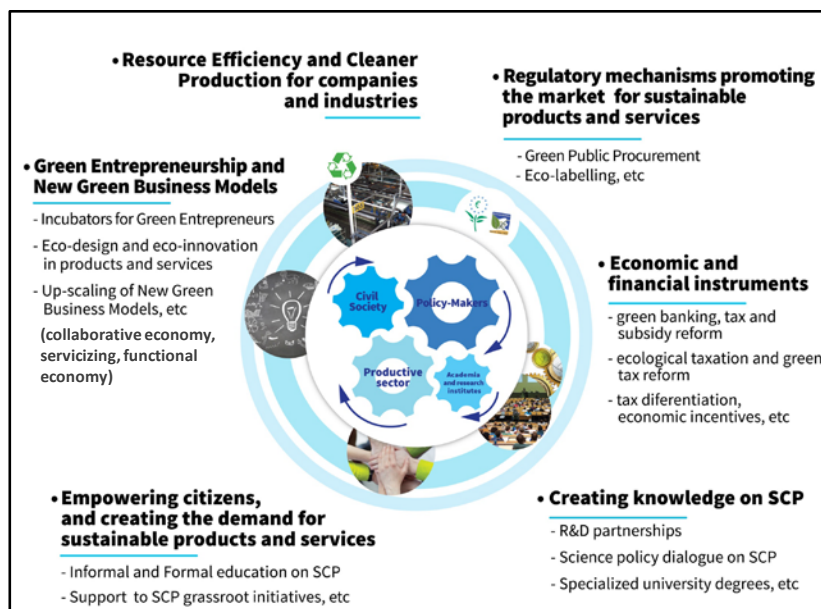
• Resource Efficiency and Cleaner Production for companies and industries

• Regulatory mechanisms promoting the market for sustainable products and services

- Green Public Procurement
- Eco-labelling, etc

• Green Entrepreneurship and New Green Business Models

- Incubators for Green Entrepreneurs
- Eco-design and eco-innovation in products and services
- Up-scaling of New Green Business Models, etc

(collaborative economy, servicizing, functional economy)

Civil Society

Policy-Makers

Productive sector

Academia and research institutes

• Economic and financial instruments

- green banking, tax and subsidy reform
- ecological taxation and green tax reform
- tax diferentiation, economic incentives, etc

• Empowering citizens, and creating the demand for sustainable products and services

- Informal and Formal education on SCP
- Support to SCP grassroot initiatives, etc

• Creating knowledge on SCP

- R&D partnerships
- Science policy dialogue on SCP
- Specialized university degrees, etc